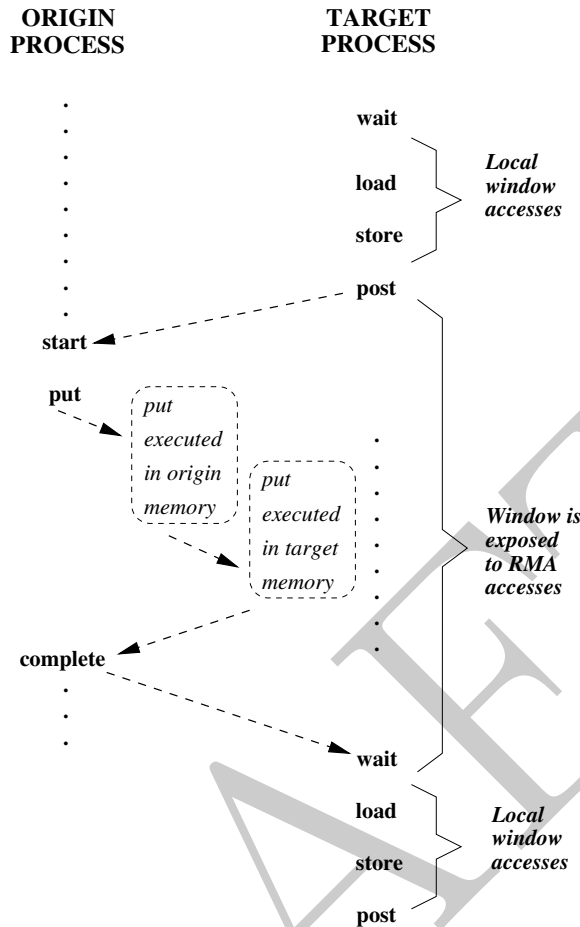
ORIGIN PROCESS

TARGET PROCESS

wait

load

store

Local window accesses

post

start

put

put executed in origin memory

put executed in target memory

Window is exposed to RMA accesses

complete

wait

load

store

Local window accesses

post